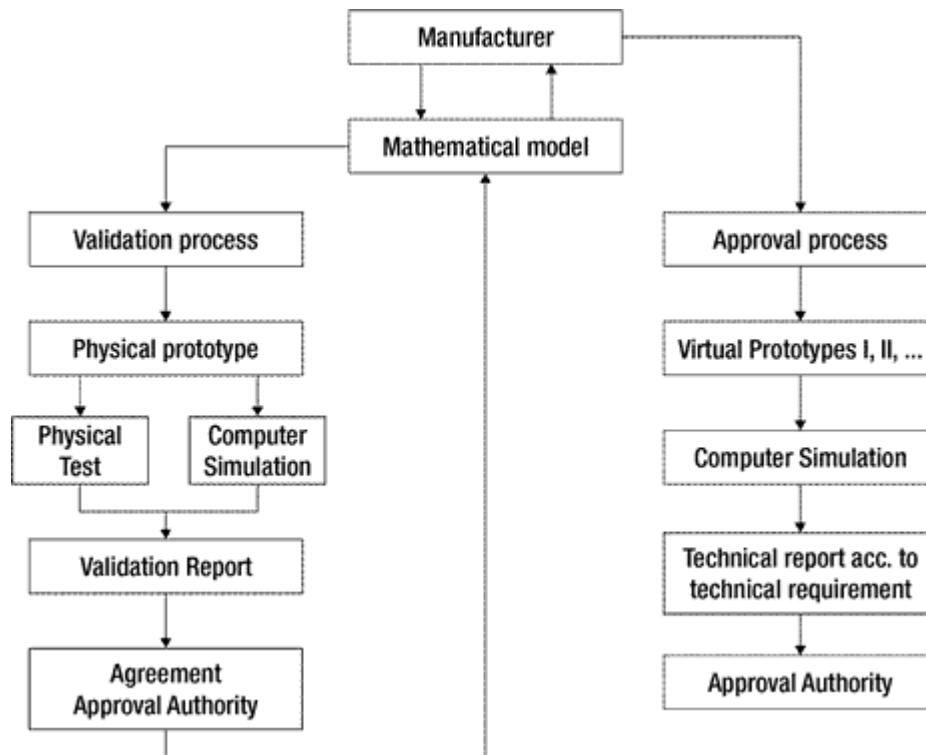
Manufacturer

Mathematical model

Validation process

Physical prototype

Physical Test

Computer Simulation

Validation Report

Agreement Approval Authority

Approval process

Virtual Prototypes I, II, ...

Computer Simulation

Technical report acc. to technical requirement

Approval Authority